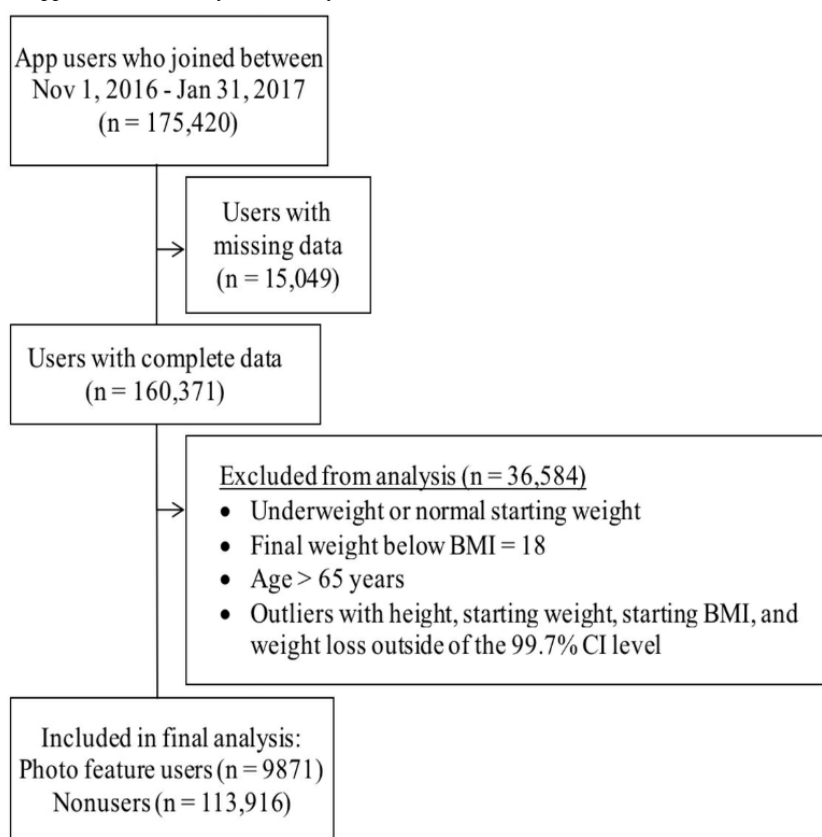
App users who joined between Nov 1, 2016 - Jan 31, 2017 (n = 175,420)

Users with missing data (n = 15,049)

Users with complete data (n = 160,371)

Excluded from analysis (n = 36,584)
- Underweight or normal starting weight
- Final weight below BMI = 18
- Age > 65 years
- Outliers with height, starting weight, starting BMI, and weight loss outside of the 99.7% CI level

Included in final analysis:
Photo feature users (n = 9871)
Nonusers (n = 113,916)